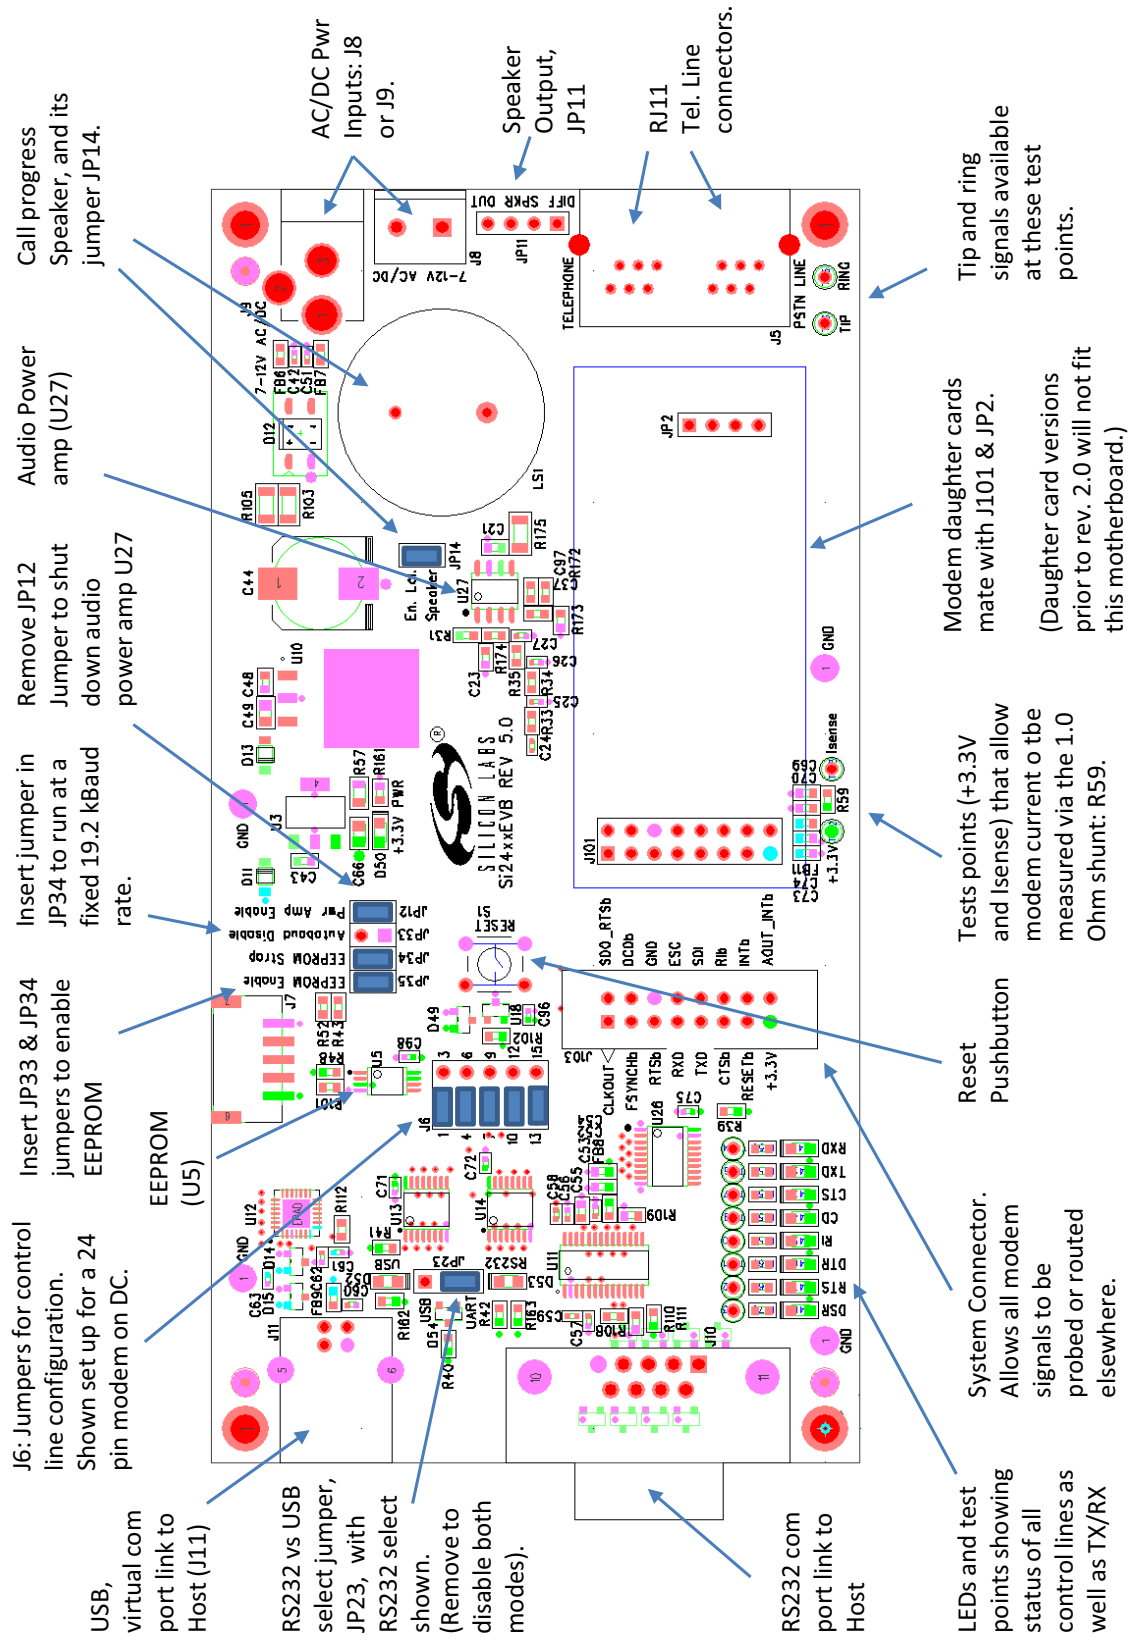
Call progress Speaker, and its jumper JP14.

AC/DC Pwr Inputs: J8 or J9.

Speaker Output, JP11

RJ11 Tel. Line connectors.

Tip and ring signals available at these test points.

Audio Power amp (U27)

Remove JP12 Jumper to shut down audio power amp U27

Insert jumper in JP34 to run at a fixed 19.2 kBaud rate.

Insert JP33 & JP34 jumpers to enable EEPROM

EEPROM (U5)

J6: Jumpers for control line configuration. Shown set up for a 24 pin modem on DC.

USB, virtual com port link to Host (J11)

RS232 vs USB select jumper, JP23, with RS232 select shown. (Remove to disable both modes).

RS232 com port link to Host

Modem daughter cards mate with J101 & JP2.

(Daughter card versions prior to rev. 2.0 will not fit this motherboard.)

Tests points (+3.3V and Isense) that allow modem current o tbe measured via the 1.0 Ohm shunt: R59.

Reset Pushbutton

System Connector. Allows all modem signals to be probed or routed elsewhere.

LEDs and test points showing status of all control lines as well as TX/RX

DIFF SPKR OUT
JP11
J8
7-12V AC/DC
TELEPHONE
PSTN LINE
RING
TIP
J5
J9 AC/DC
7-12V
FB86 C42 C51 FB87
D12
LS1
JP2
R105 R103
C21 R175
JP14
En. Lcl Speaker
U27
C97 R172
R173
C44
U10
R31
C27
C26
C23 R174 R35 R34
C25
C24 R33
C48 C49
D13
R57 R161
GND
J3
+3.3V PWR
SILICON LABS
Si24xxEVB REV 5.0
D11
C43
C66 D50
JP101
GND
Isense
C69 C70
R59
+3.3V
FB11 C73
JP12 Pwr Amp Enable
JP33 Autobaud Disable
JP34 EEPROM Strap
JP35 EEPROM Enable
S1 RESET
SDO_RTSb DCDb GND ESC SDI RIb INTb AOUT_INTb
J7
R52 R43
D49
U18 C96
R102 R154
J103
R48
U5
C98
R101
3 6 9 12 15
J6
1 4 7 10 13
CLKOUT FSYNCHb RTSb RXD TXD CTSb RESETb +3.3V
C75
R39
U26
C53 C54 FB8 C52
C71
C72
U12
R112
U13
U14
C58 C56 C55
R109
RXD TXD CTS CD RI DTR RTS DSR
GND
D14 D15
C63
C61 FB9 C62
R41
USB
D52
C60
JP23
RS232
D53
U11
J11
R102
USB D54
UART
R42 R163
C59
C57
R108 R110 R111
J10
R40
GND